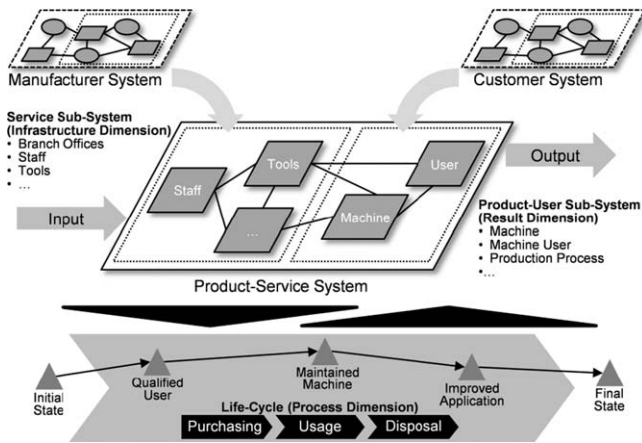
Manufacturer System

Customer System

Service Sub-System (Infrastructure Dimension)
• Branch Offices
• Staff
• Tools
• ...

Tools

User

Output

Staff

Input

Machine

...

Product-User Sub-System (Result Dimension)
• Machine
• Machine User
• Production Process
• ...

Product-Service System

Initial State

Qualified User

Maintained Machine

Improved Application

Final State

Life-Cycle (Process Dimension)

Purchasing

Usage

Disposal